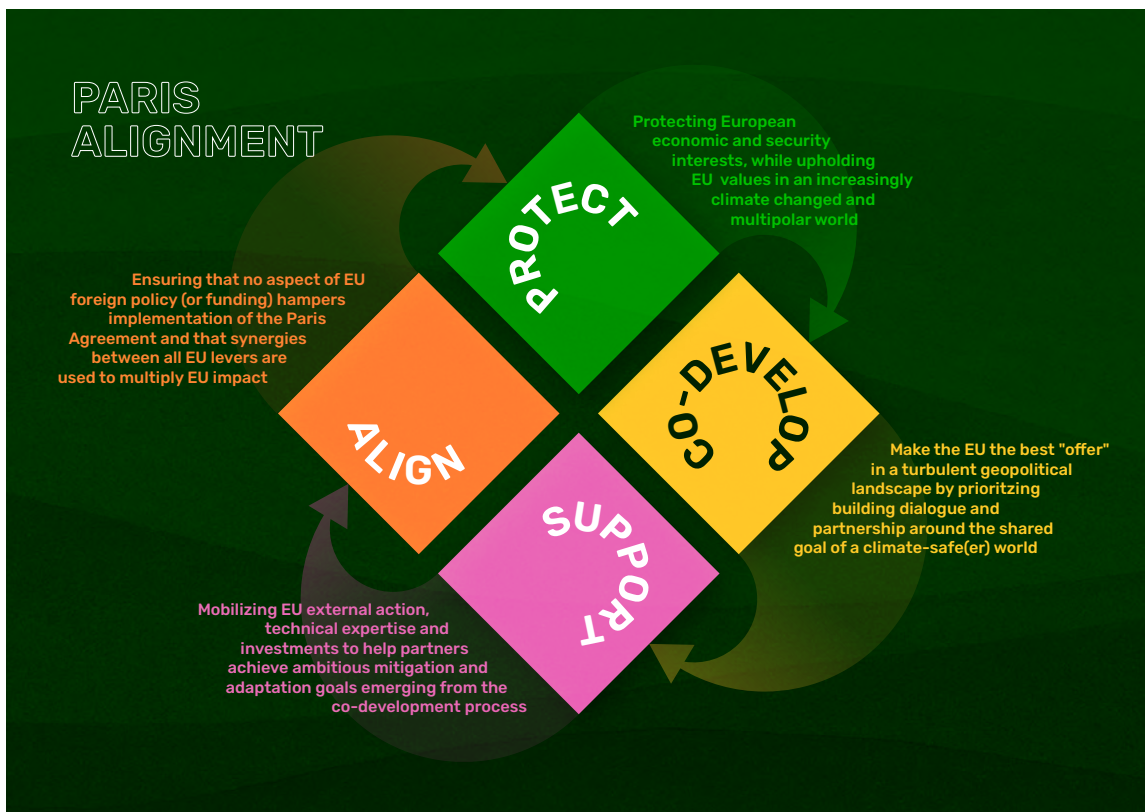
PARIS ALIGNMENT

Protecting European economic and security interests, while upholding EU values in an increasingly climate changed and multipolar world

PROTECT

Ensuring that no aspect of EU foreign policy (or funding) hampers implementation of the Paris Agreement and that synergies between all EU levers are used to multiply EU impact

ALIGN

CO-DEVELOP

Make the EU the best "offer" in a turbulent geopolitical landscape by prioritzing building dialogue and partnership around the shared goal of a climate-safe(er) world

SUPPORT

Mobilizing EU external action, technical expertise and investments to help partners achieve ambitious mitigation and adaptation goals emerging from the co-development process